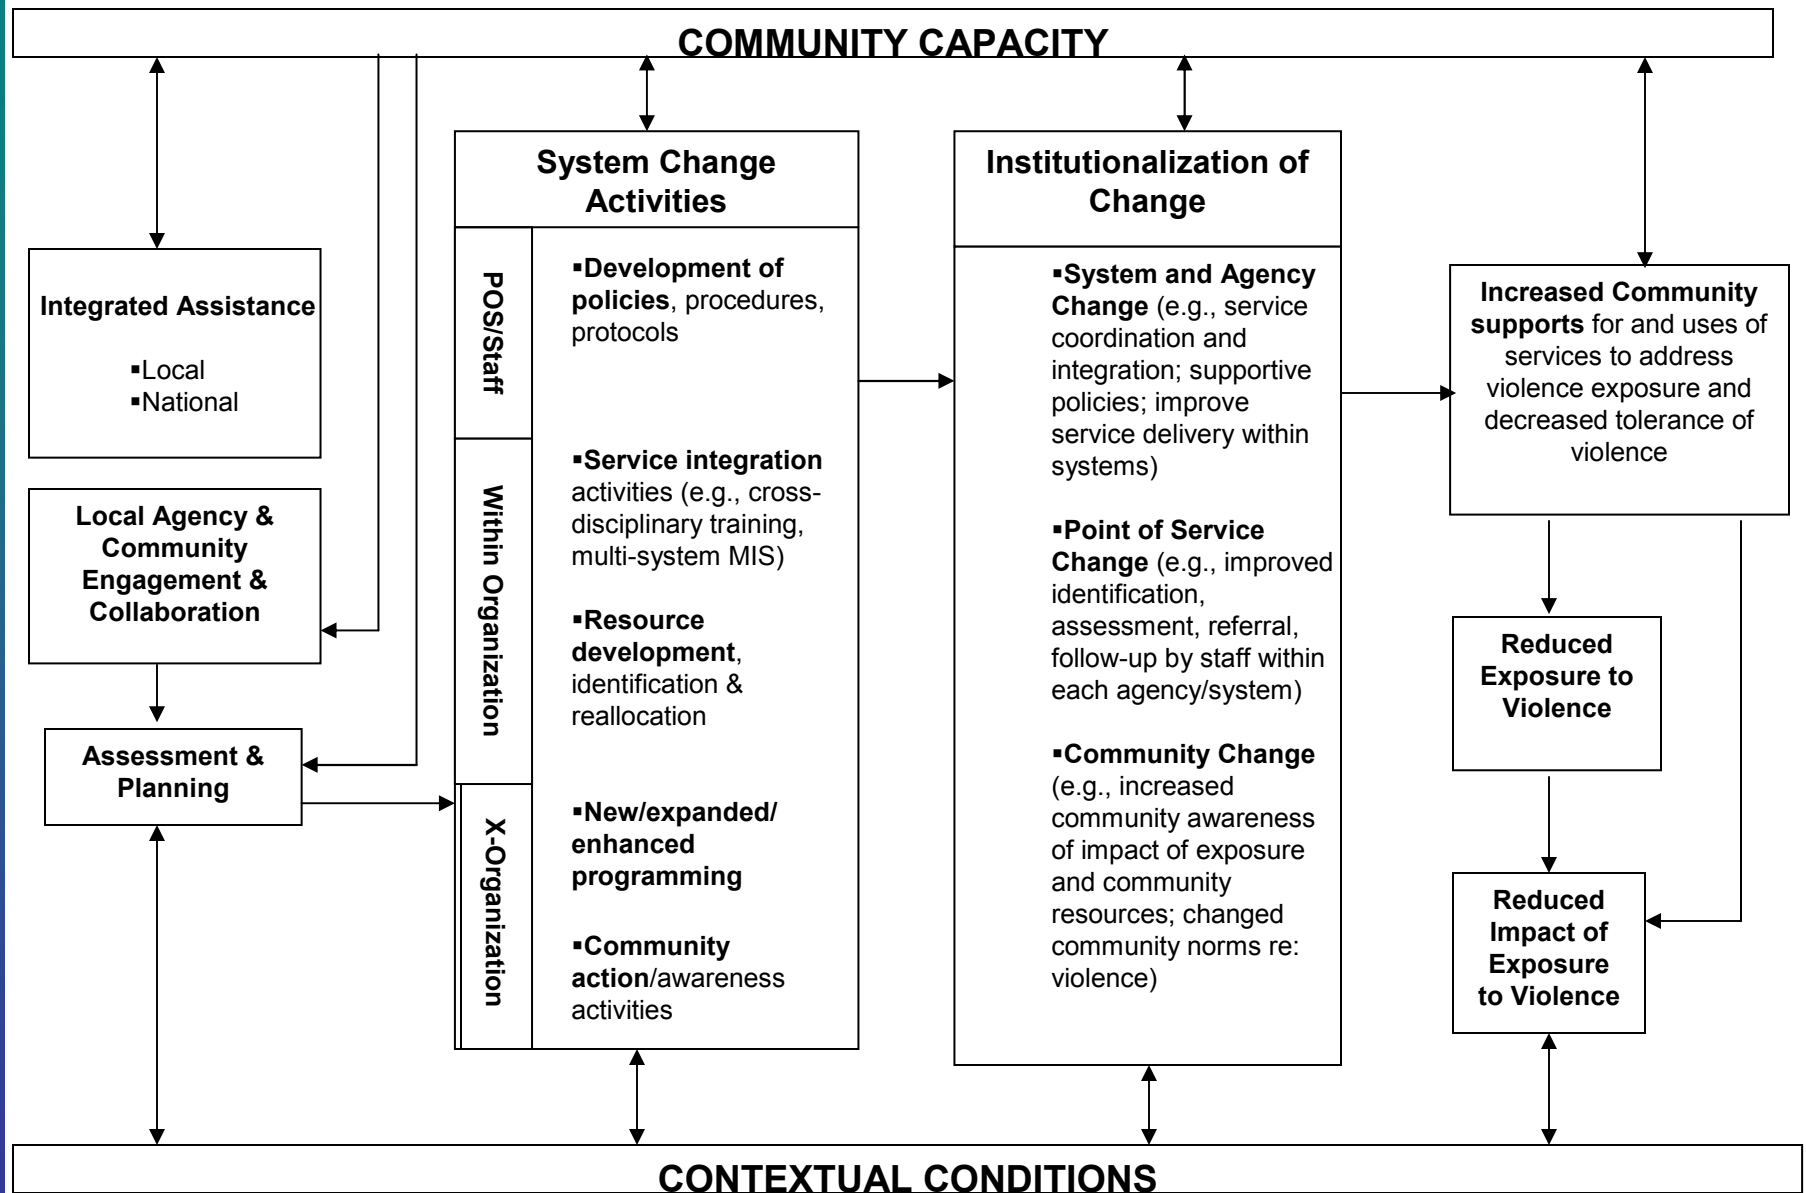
COMMUNITY CAPACITY

Integrated Assistance

▪Local
▪National

Local Agency & Community Engagement & Collaboration

Assessment & Planning

System Change Activities

POS/Staff

Within Organization

X-Organization

▪Development of policies, procedures, protocols

▪Service integration activities (e.g., cross-disciplinary training, multi-system MIS)

▪Resource development, identification & reallocation

▪New/expanded/ enhanced programming

▪Community action/awareness activities

Institutionalization of Change

▪System and Agency Change (e.g., service coordination and integration; supportive policies; improve service delivery within systems)

▪Point of Service Change (e.g., improved identification, assessment, referral, follow-up by staff within each agency/system)

▪Community Change (e.g., increased community awareness of impact of exposure and community resources; changed community norms re: violence)

Increased Community supports for and uses of services to address violence exposure and decreased tolerance of violence

Reduced Exposure to Violence

Reduced Impact of Exposure to Violence

CONTEXTUAL CONDITIONS